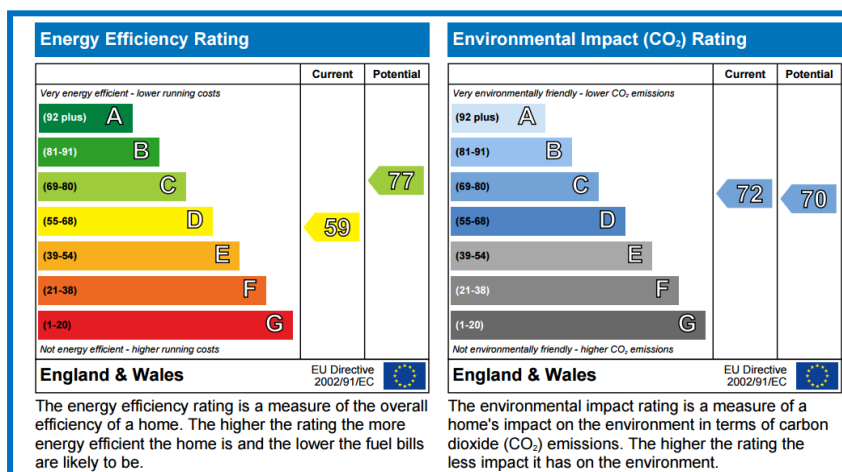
Energy Efficiency Rating

| | Current | Potential |
|---|---|---|
| Very energy efficient - lower running costs | | |
| (92 plus) A | | |
| (81-91) B | | |
| (69-80) C | | 77 |
| (55-68) D | 59 | |
| (39-54) E | | |
| (21-38) F | | |
| (1-20) G | | |
| Not energy efficient - higher running costs | | |

England & Wales EU Directive 2002/91/EC

The energy efficiency rating is a measure of the overall efficiency of a home. The higher the rating the more energy efficient the home is and the lower the fuel bills are likely to be.

Environmental Impact ($CO_2$) Rating

| | Current | Potential |
|---|---|---|
| Very environmentally friendly - lower $CO_2$ emissions | | |
| (92 plus) A | | |
| (81-91) B | | |
| (69-80) C | 72 | 70 |
| (55-68) D | | |
| (39-54) E | | |
| (21-38) F | | |
| (1-20) G | | |
| Not environmentally friendly - higher $CO_2$ emissions | | |

England & Wales EU Directive 2002/91/EC

The environmental impact rating is a measure of a home's impact on the environment in terms of carbon dioxide ($CO_2$) emissions. The higher the rating the less impact it has on the environment.